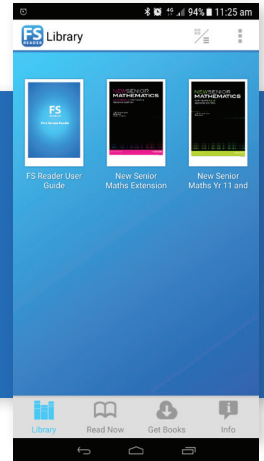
94% 11:25 am

FS READER Library

FS
First Senior Reader

NEW SENIOR MATHEMATICS

NEW SENIOR MATHEMATICS

FS Reader User Guide

New Senior Maths Extension

New Senior Maths Yr 11 and

Library

Read Now

Get Books

Info